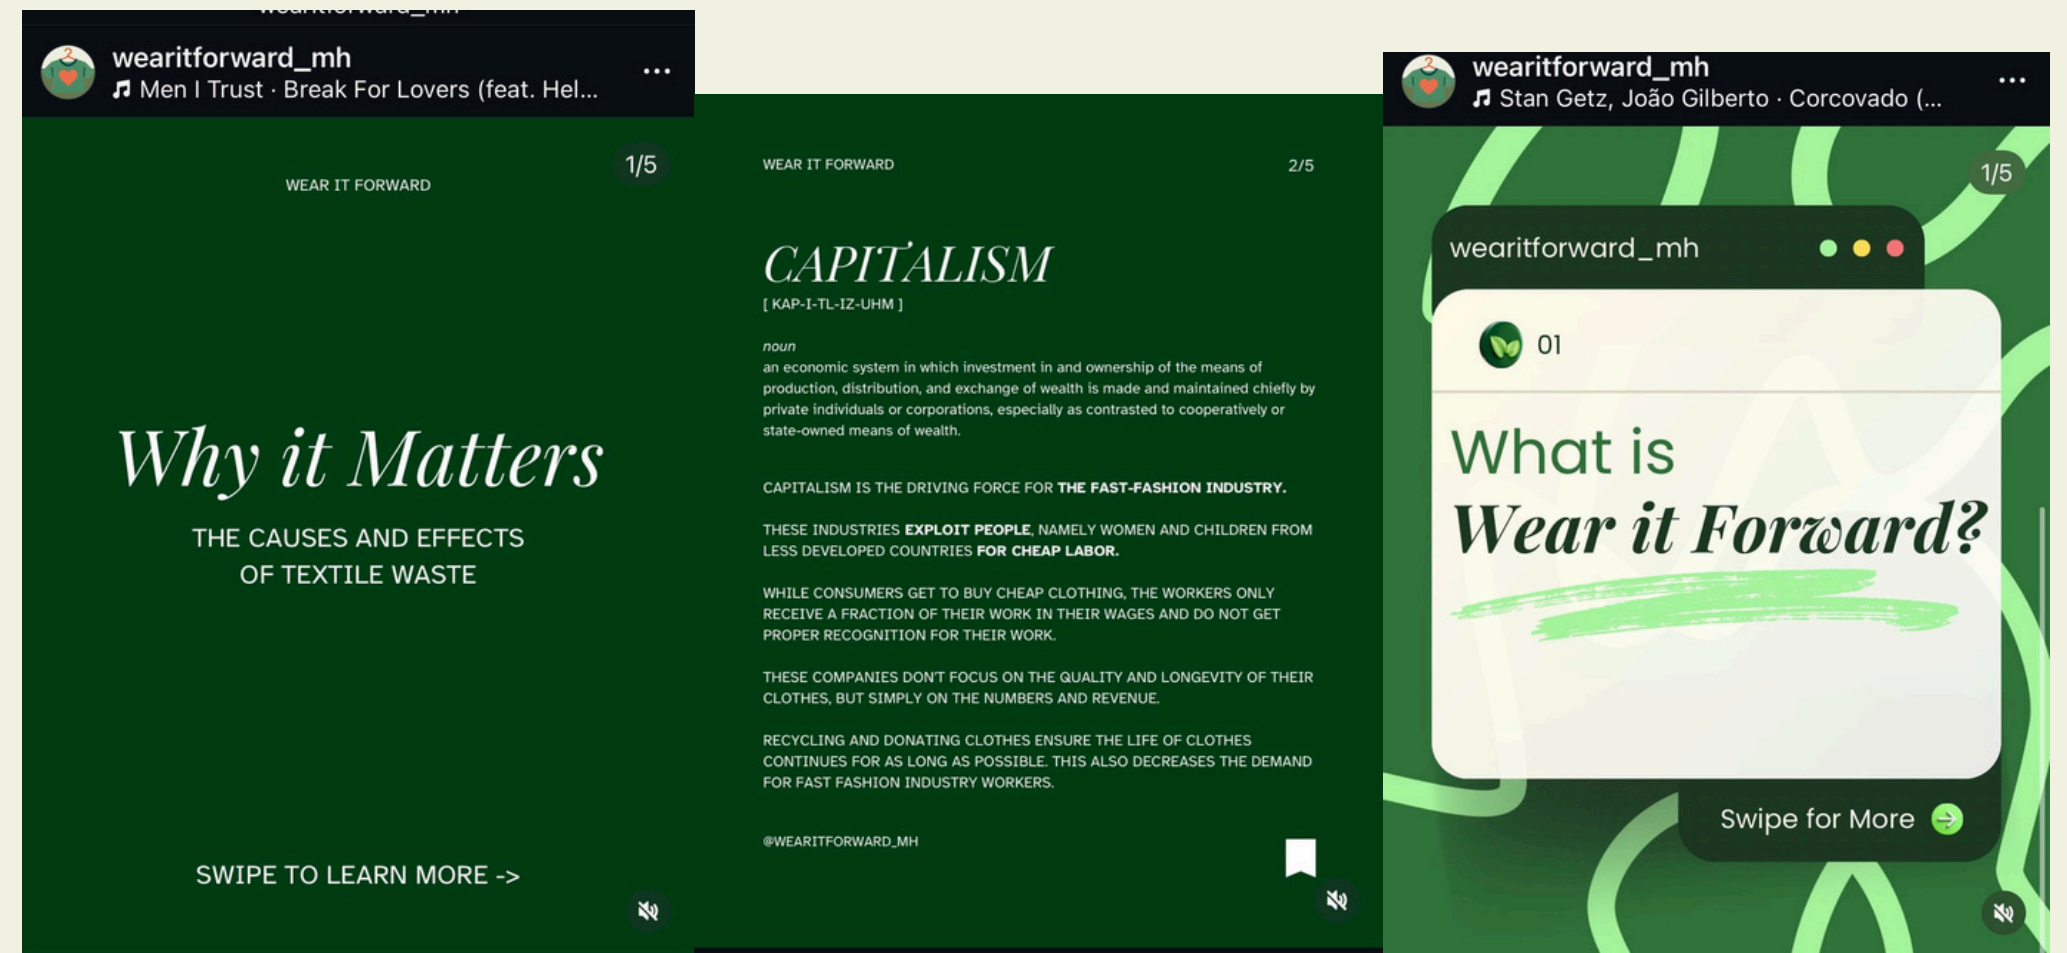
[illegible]

wearitforward_mh
Men I Trust · Break For Lovers (feat. Hel...

1/5

WEAR IT FORWARD

Why it Matters

THE CAUSES AND EFFECTS OF TEXTILE WASTE

SWIPE TO LEARN MORE ->

WEAR IT FORWARD

2/5

CAPITALISM
[ KAP-I-TL-IZ-UHM ]

noun
an economic system in which investment in and ownership of the means of production, distribution, and exchange of wealth is made and maintained chiefly by private individuals or corporations, especially as contrasted to cooperatively or state-owned means of wealth.

CAPITALISM IS THE DRIVING FORCE FOR **THE FAST-FASHION INDUSTRY.**

THESE INDUSTRIES **EXPLOIT PEOPLE**, NAMELY WOMEN AND CHILDREN FROM LESS DEVELOPED COUNTRIES **FOR CHEAP LABOR.**

WHILE CONSUMERS GET TO BUY CHEAP CLOTHING, THE WORKERS ONLY RECEIVE A FRACTION OF THEIR WORK IN THEIR WAGES AND DO NOT GET PROPER RECOGNITION FOR THEIR WORK.

THESE COMPANIES DON'T FOCUS ON THE QUALITY AND LONGEVITY OF THEIR CLOTHES, BUT SIMPLY ON THE NUMBERS AND REVENUE.

RECYCLING AND DONATING CLOTHES ENSURE THE LIFE OF CLOTHES CONTINUES FOR AS LONG AS POSSIBLE. THIS ALSO DECREASES THE DEMAND FOR FAST FASHION INDUSTRY WORKERS.

@WEARITFORWARD_MH

wearitforward_mh
Stan Getz, João Gilberto · Corcovado (...

1/5

wearitforward_mh

01

What is
Wear it Forward?

Swipe for More